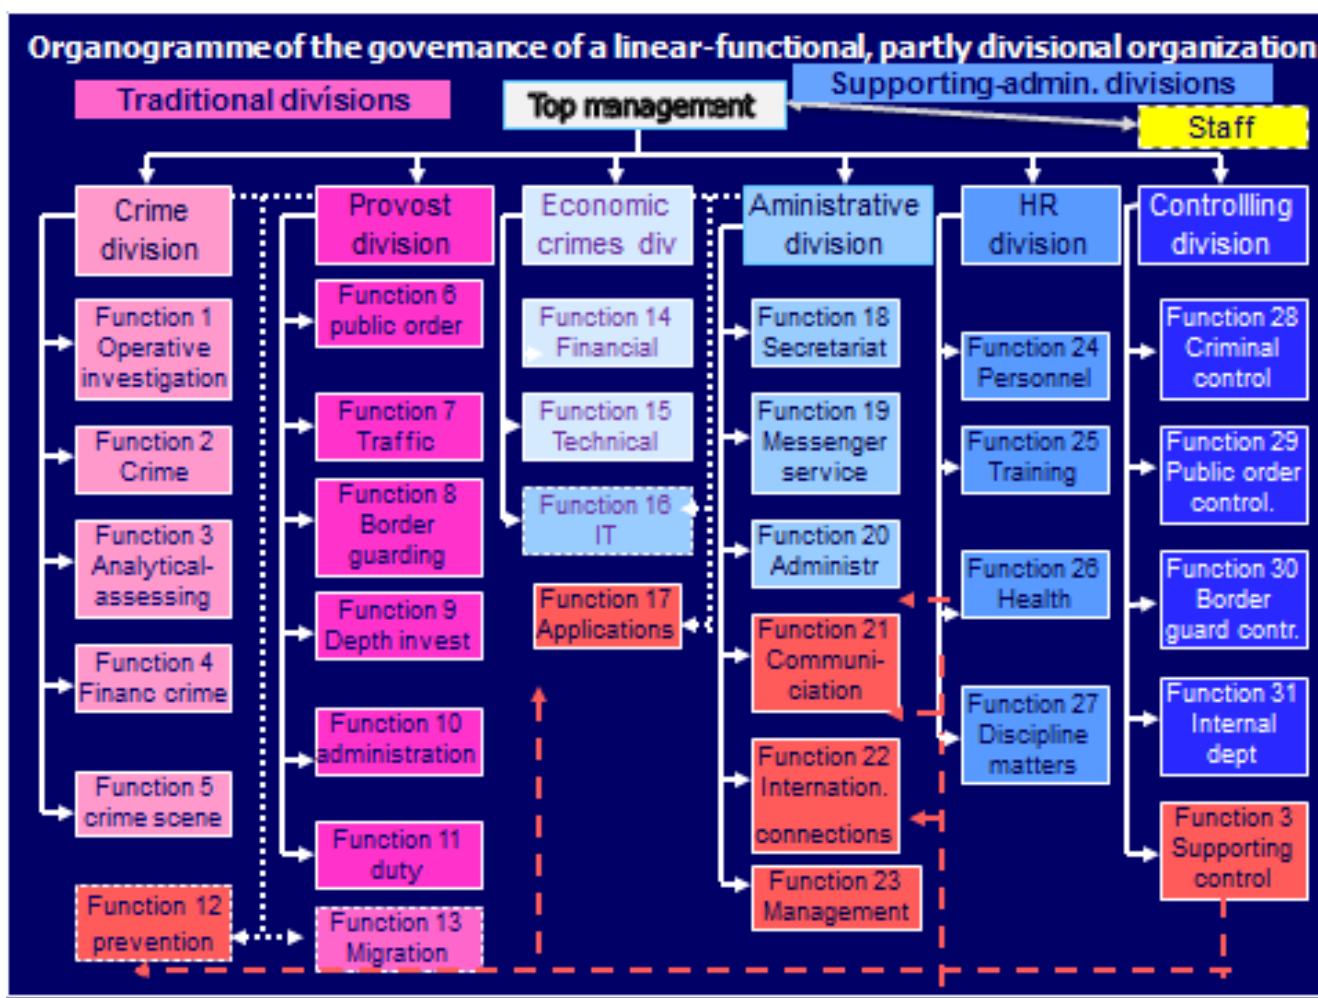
Organogramme of the governance of a linear-functional, partly divisional organization

Traditional divisions

Top management

Supporting-admin. divisions

Staff

Crime division

Function 1 Operative investigation

Function 2 Crime

Function 3 Analytical-assessing

Function 4 Financ crime

Function 5 crime scene

Function 12 prevention

Provost division

Function 6 public order

Function 7 Traffic

Function 8 Border guarding

Function 9 Depth invest

Function 10 administration

Function 11 duty

Function 13 Migration

Economic crimes div

Function 14 Financial

Function 15 Technical

Function 16 IT

Function 17 Applications

Aministrative division

Function 18 Secretariat

Function 19 Messenger service

Function 20 Administr

Function 21 Communi-ciation

Function 22 Internation. connections

Function 23 Management

HR division

Function 24 Personnel

Function 25 Training

Function 26 Health

Function 27 Discipline matters

Controllling division

Function 28 Criminal control

Function 29 Public order control.

Function 30 Border guard contr.

Function 31 Internal dept

Function 3 Supporting control